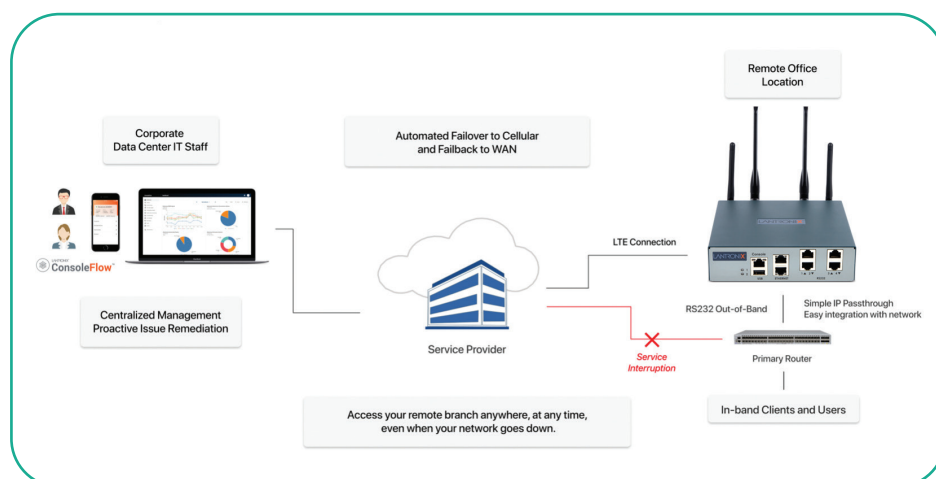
Remote Office Location

Corporate Data Center IT Staff

Automated Failover to Cellular and Failback to WAN

LANTRONIX

ConsoleFlow™

LTE Connection

LANTRONIX

RS232 Out-of-Band

Simple IP Passthrough Easy integration with network

Centralized Management Proactive Issue Remediation

Service Provider

Service Interruption

Primary Router

Access your remote branch anywhere, at any time, even when your network goes down.

In-band Clients and Users